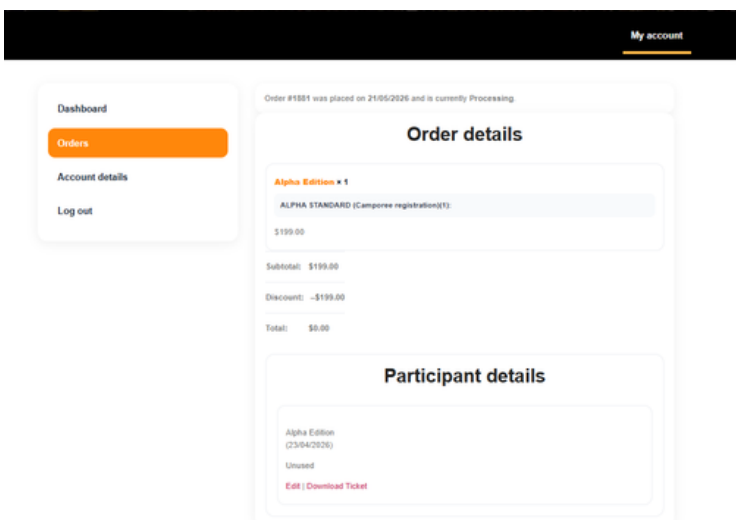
My account

Dashboard

Orders

Account details

Log out

Order #1881 was placed on 21/05/2026 and is currently Processing.

Order details

Alpha Edition × 1

ALPHA STANDARD (Camporee registration)(1):

$199.00

Subtotal: $199.00

Discount: –$199.00

Total: $0.00

Participant details

Alpha Edition
(23/04/2026)

Unused

Edit | Download Ticket